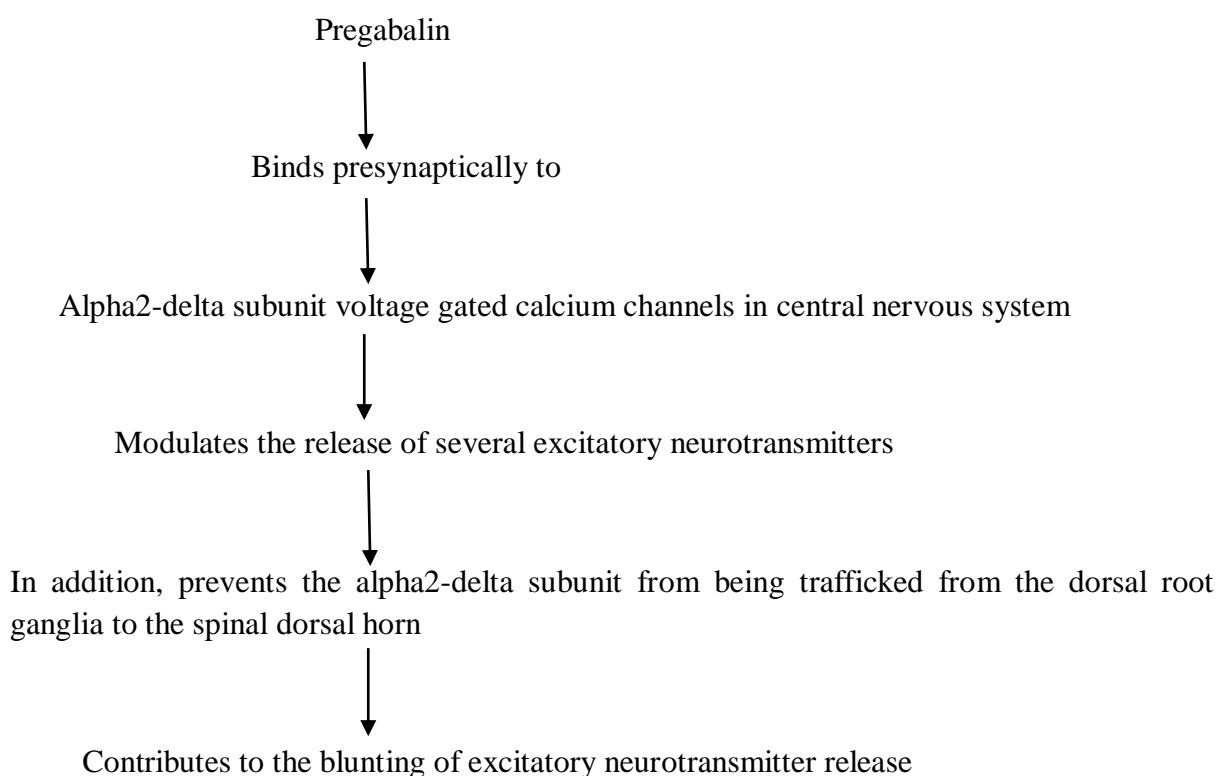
Pregabalin

Binds presynaptically to

Alpha2-delta subunit voltage gated calcium channels in central nervous system

Modulates the release of several excitatory neurotransmitters

In addition, prevents the alpha2-delta subunit from being trafficked from the dorsal root ganglia to the spinal dorsal horn

Contributes to the blunting of excitatory neurotransmitter release